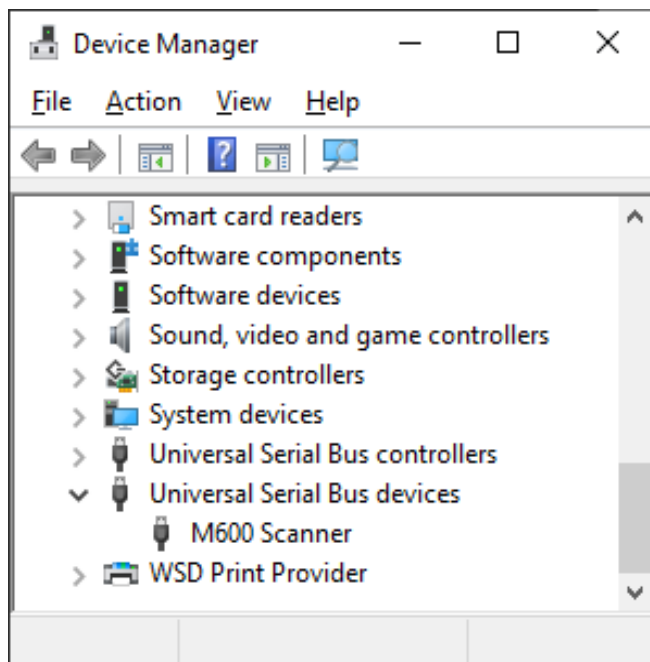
Device Manager

File Action View Help

Smart card readers
Software components
Software devices
Sound, video and game controllers
Storage controllers
System devices
Universal Serial Bus controllers
Universal Serial Bus devices
M600 Scanner
WSD Print Provider